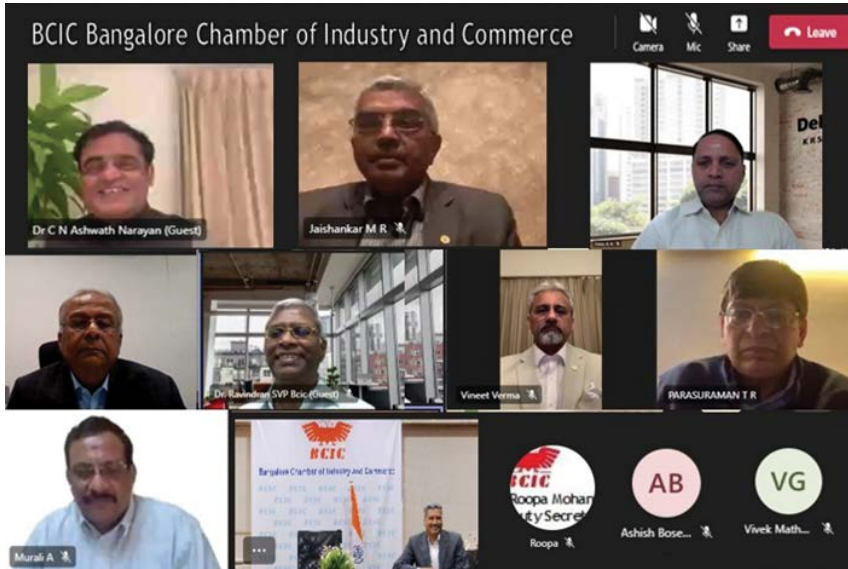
BCIC Bangalore Chamber of Industry and Commerce

Camera Mic Share Leave

Dr C N Ashwath Narayan (Guest)

Jaishankar M R

Del

Dr Ravindran SVP Bcic (Guest)

Vineet Verma

PARASURAMAN T R

Murali A

BCIC
Bangalore Chamber of Industry and Commerce

BCIC
Roopa Mohan
uty Secret

Roopa

AB
Ashish Bose...

VG
Vivek Math...